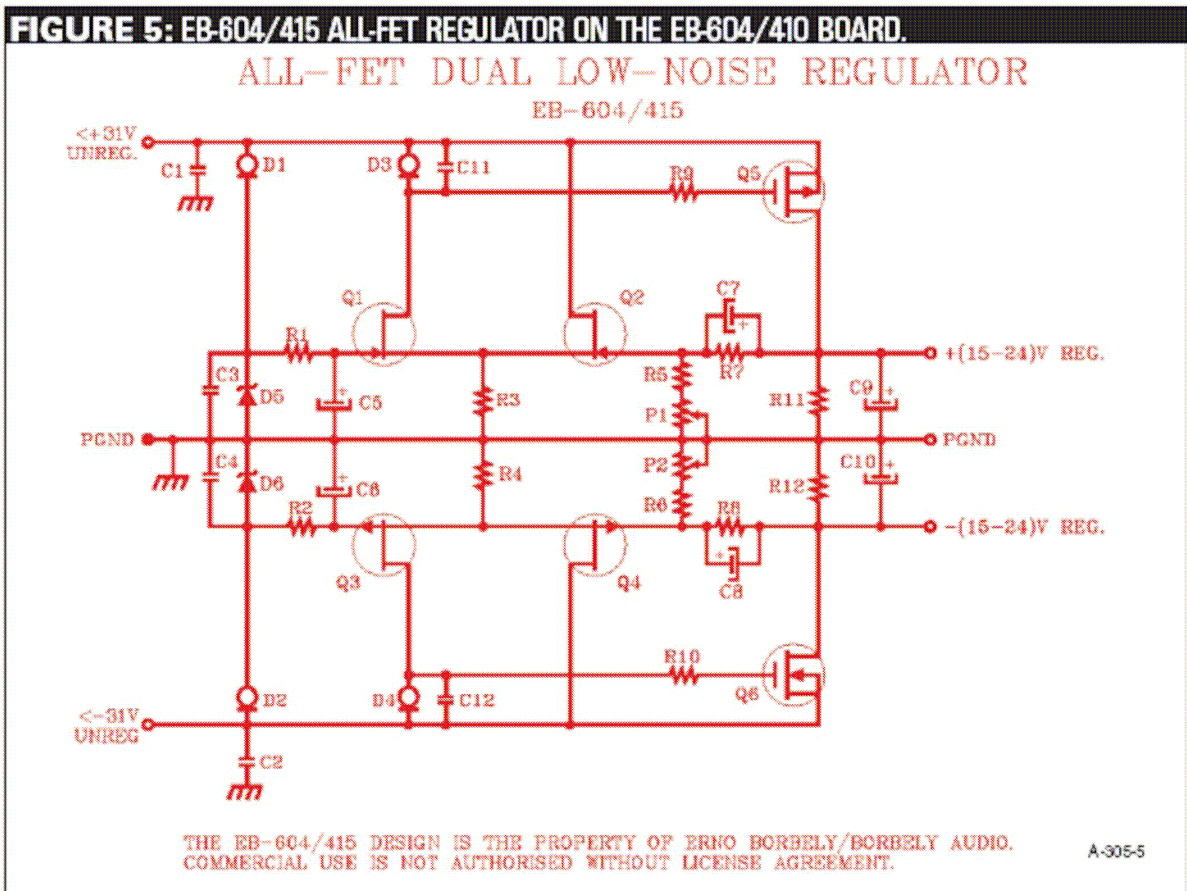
FIGURE 5: EB-604/415 ALL-FET REGULATOR ON THE EB-604/410 BOARD.

ALL-FET DUAL LOW-NOISE REGULATOR
EB-604/415

<+31V UNREG.
C1
D1
D3
C11
R9
Q5
Q1
Q2
C7
R1
R7
+(15-24)V REG.
C3
R5
D5
C5
R3
R11
C9
P1
PGND
PGND
C4
P2
C10
D6
C6
R4
R12
R6
R2
R8
-(15-24)V REG.
Q3
Q4
C8
R10
Q6
D2
D4
C12
<-31V UNREG
C2

THE EB-604/415 DESIGN IS THE PROPERTY OF ERNO BORBELY/BORBELY AUDIO. COMMERCIAL USE IS NOT AUTHORISED WITHOUT LICENSE AGREEMENT.

A-305-5